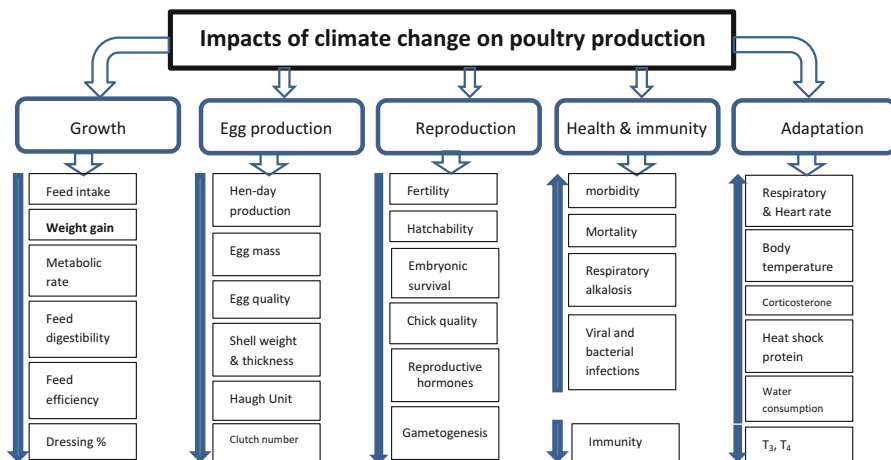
Impacts of climate change on poultry production

Growth

Feed intake

Weight gain

Metabolic rate

Feed digestibility

Feed efficiency

Dressing %

Egg production

Hen-day production

Egg mass

Egg quality

Shell weight & thickness

Haugh Unit

Clutch number

Reproduction

Fertility

Hatchability

Embryonic survival

Chick quality

Reproductive hormones

Gametogenesis

Health & immunity

morbidity

Mortality

Respiratory alkalosis

Viral and bacterial infections

Immunity

Adaptation

Respiratory & Heart rate

Body temperature

Corticosterone

Heat shock protein

Water consumption

$T_3$, $T_4$